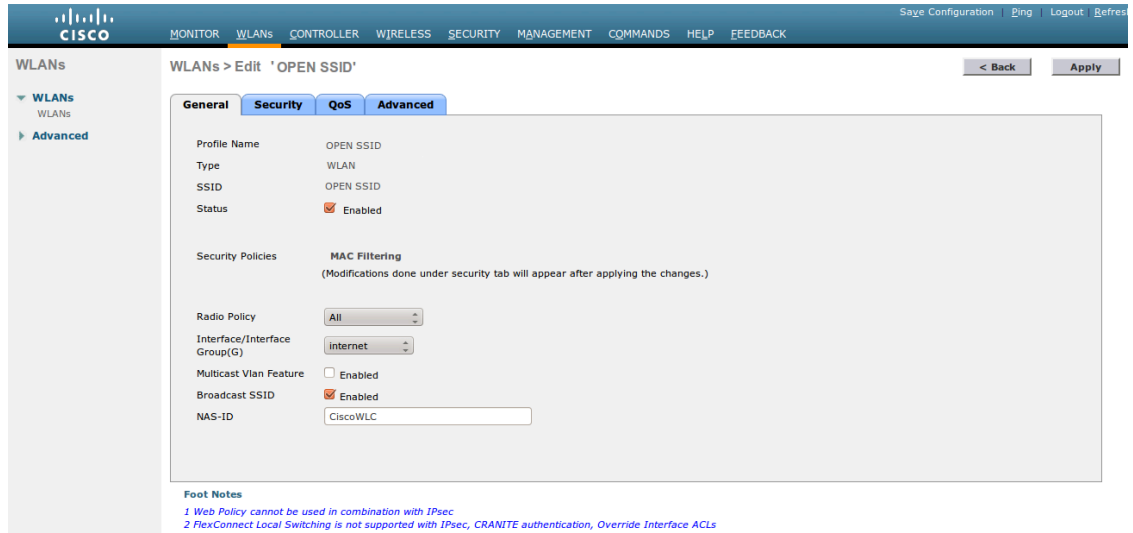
cisco

MONITOR WLANs CONTROLLER WIRELESS SECURITY MANAGEMENT COMMANDS HELP FEEDBACK

Save Configuration | Ping | Logout | Refresh

WLANs

WLANs
WLANs

Advanced

WLANs > Edit 'OPEN SSID'

< Back

Apply

General Security QoS Advanced

Profile Name OPEN SSID
Type WLAN
SSID OPEN SSID
Status Enabled

Security Policies MAC Filtering
(Modifications done under security tab will appear after applying the changes.)

Radio Policy All
Interface/Interface Group(G) internet
Multicast Vlan Feature Enabled
Broadcast SSID Enabled
NAS-ID CiscoWLC

Foot Notes
1 Web Policy cannot be used in combination with IPsec
2 FlexConnect Local Switching is not supported with IPsec, CRANITE authentication, Override Interface ACLs